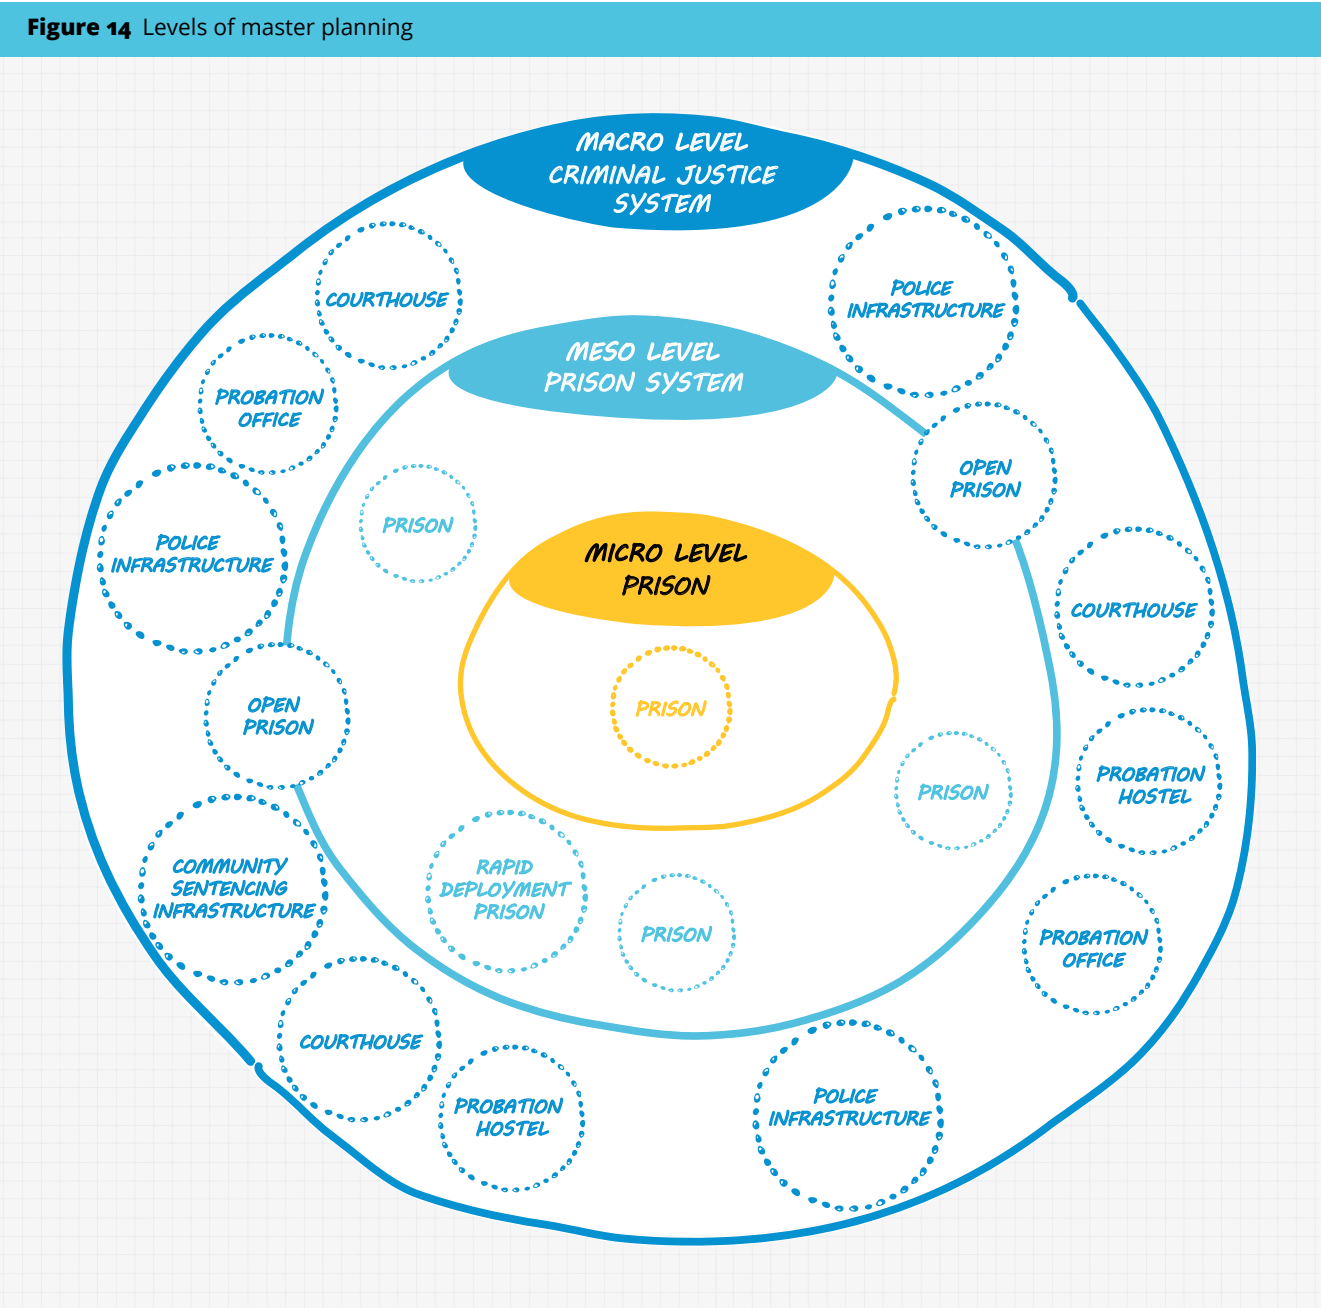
**Figure 14** Levels of master planning

MACRO LEVEL
CRIMINAL JUSTICE SYSTEM

COURTHOUSE

POLICE INFRASTRUCTURE

MESO LEVEL
PRISON SYSTEM

PROBATION OFFICE

OPEN PRISON

POLICE INFRASTRUCTURE

PRISON

MICRO LEVEL
PRISON

COURTHOUSE

OPEN PRISON

PRISON

PROBATION HOSTEL

PRISON

COMMUNITY SENTENCING INFRASTRUCTURE

RAPID DEPLOYMENT PRISON

PRISON

PROBATION OFFICE

COURTHOUSE

PROBATION HOSTEL

POLICE INFRASTRUCTURE